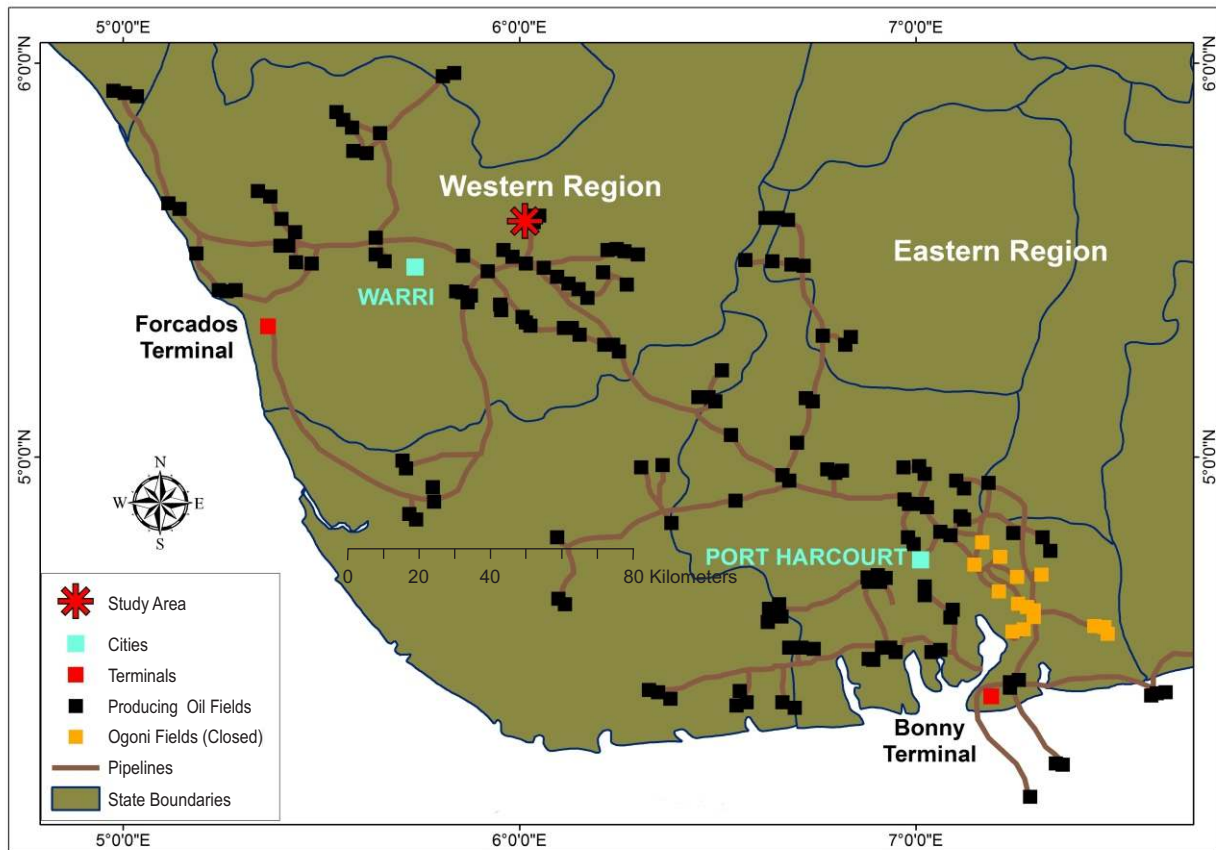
5°0'0"E
6°0'0"E
7°0'0"E
6°0'0"N
6°0'0"N
Western Region
Eastern Region
WARRI
Forcados Terminal
5°0'0"N
5°0'0"N
N
W
E
S
0 20 40 80 Kilometers
PORT HARCOURT
Study Area
Cities
Terminals
Producing Oil Fields
Ogoni Fields (Closed)
Pipelines
State Boundaries
Bonny Terminal
5°0'0"E
6°0'0"E
7°0'0"E